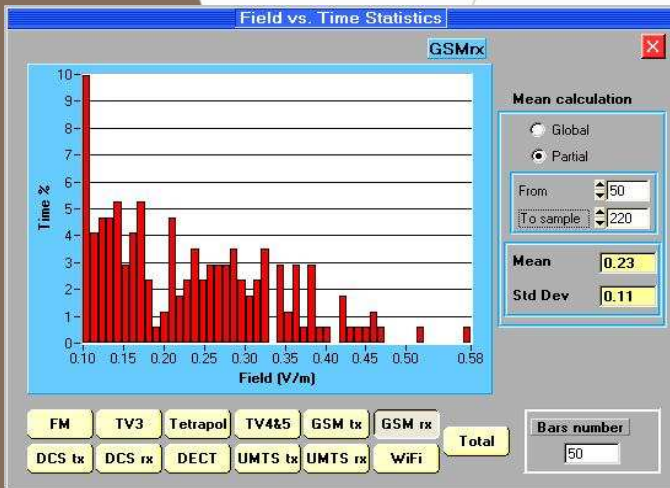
Field vs. Time Statistics

GSMrx

10
9
8
7
6
5
4
3
2
1
0

Time %

0.10 0.15 0.20 0.25 0.30 0.35 0.40 0.45 0.50 0.58

Field (V/m)

Mean calculation

Global

Partial

From 50

To sample 220

Mean 0.23

Std Dev 0.11

FM TV3 Tetrapol TV4&5 GSM tx GSM rx

DCS tx DCS rx DECT UMTS tx UMTS rx WiFi

Total

Bars number

50